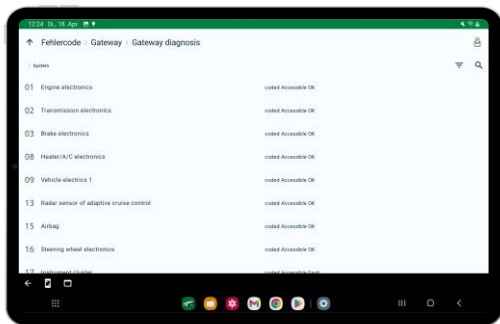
12:24 Do., 18. Apr.

Fehlercode > Gateway > Gateway diagnosis

System

01 Engine electronics coded Accessible OK

02 Transmission electronics coded Accessible OK

03 Brake electronics coded Accessible OK

08 Heater/A/C electronics coded Accessible OK

09 Vehicle electrics 1 coded Accessible OK

13 Radar sensor of adaptive cruise control coded Accessible OK

15 Airbag coded Accessible OK

16 Steering wheel electronics coded Accessible OK

17 Instrument cluster coded Accessible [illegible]